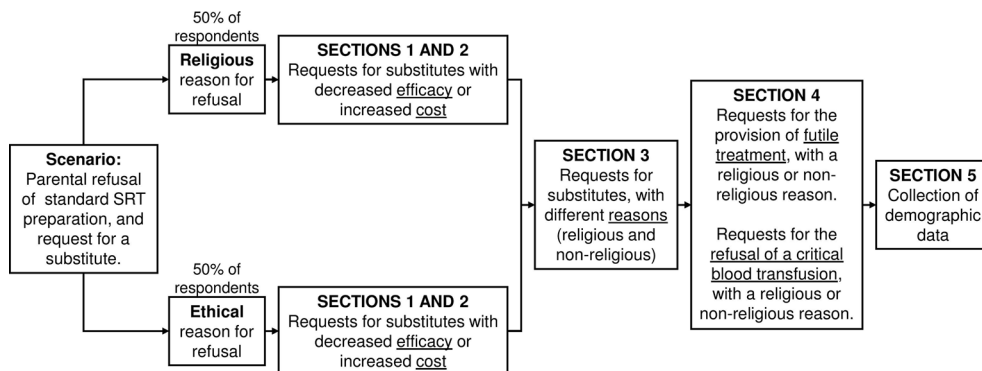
Scenario:
Parental refusal of standard SRT preparation, and request for a substitute.

50% of respondents

Religious reason for refusal

SECTIONS 1 AND 2
Requests for substitutes with decreased efficacy or increased cost

50% of respondents

Ethical reason for refusal

SECTIONS 1 AND 2
Requests for substitutes with decreased efficacy or increased cost

SECTION 3
Requests for substitutes, with different reasons (religious and non-religious)

SECTION 4
Requests for the provision of futile treatment, with a religious or non-religious reason.

Requests for the refusal of a critical blood transfusion, with a religious or non-religious reason.

SECTION 5
Collection of demographic data